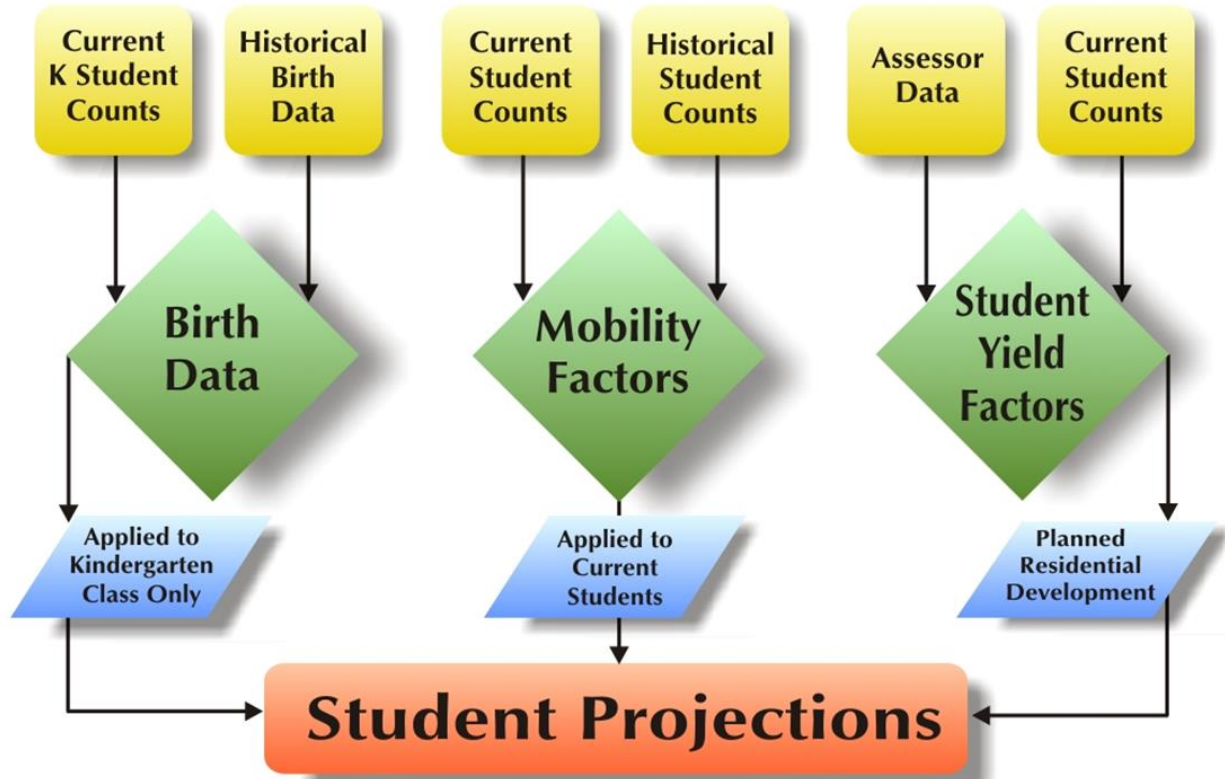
Current K Student Counts

Historical Birth Data

Current Student Counts

Historical Student Counts

Assessor Data

Current Student Counts

Birth Data

Mobility Factors

Student Yield Factors

Applied to Kindergarten Class Only

Applied to Current Students

Planned Residential Development

Student Projections